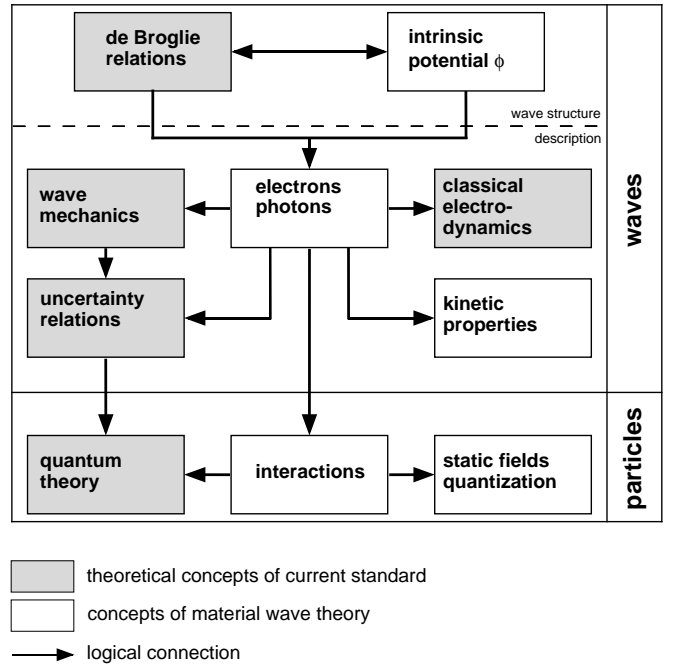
de Broglie relations

intrinsic potential $\phi$

wave structure

description

wave mechanics

electrons photons

classical electrodynamics

waves

uncertainty relations

kinetic properties

quantum theory

interactions

static fields quantization

particles

theoretical concepts of current standard

concepts of material wave theory

logical connection